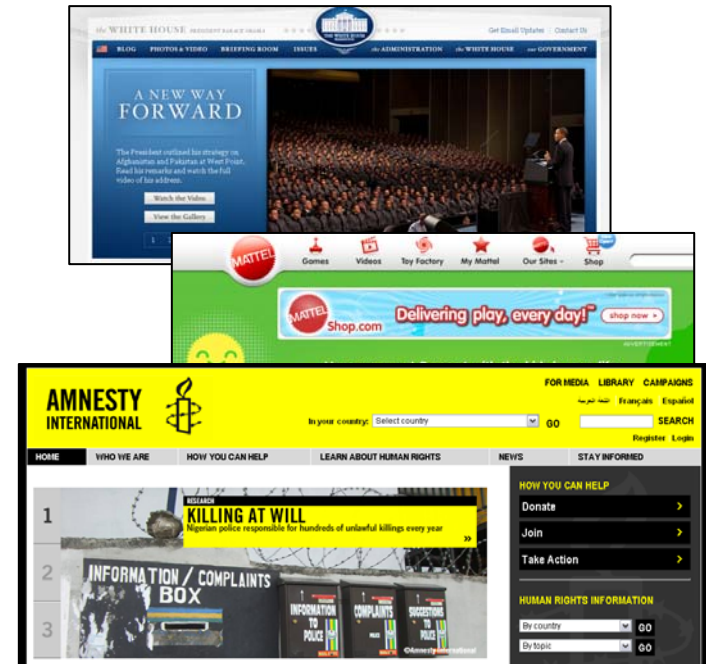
the WHITE HOUSE PRESIDENT BARACK OBAMA

Get Email Updates | Contact Us

BLOG PHOTOS & VIDEO BRIEFING ROOM ISSUES the ADMINISTRATION the WHITE HOUSE our GOVERNMENT

A NEW WAY FORWARD

The President outlined his strategy on Afghanistan and Pakistan at West Point. Read his remarks and watch the full video of his address.

Watch the Video

View the Gallery

1

MATTEL

Games Videos Toy Factory My Mattel Our Sites Shop

MATTEL Shop.com Delivering play, every day! shop now

ADVERTISEMENT

AMNESTY INTERNATIONAL

FOR MEDIA LIBRARY CAMPAIGNS

اللغة العربية Français Español

In your country: Select country GO

SEARCH

Register Login

HOME WHO WE ARE HOW YOU CAN HELP LEARN ABOUT HUMAN RIGHTS NEWS STAY INFORMED

RESEARCH

KILLING AT WILL

Nigerian police responsible for hundreds of unlawful killings every year

»

1

2

3

INFORMATION / COMPLAINTS BOX

INFORMATION TO POLICE

COMPLAINTS

SUGGESTIONS TO POLICE

©Amnesty International

HOW YOU CAN HELP

Donate

Join

Take Action

HUMAN RIGHTS INFORMATION

By country GO

By topic GO